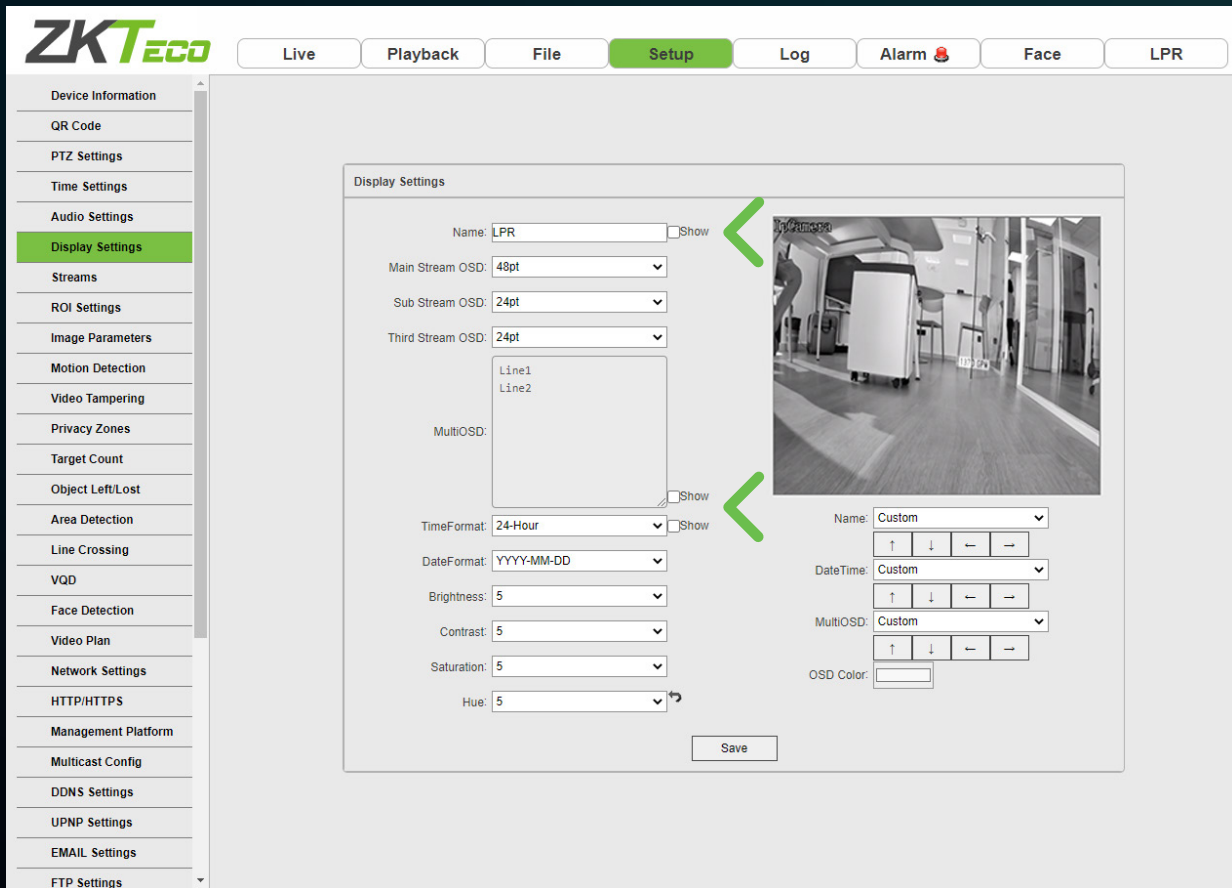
ZKTeco

Live | Playback | File | Setup | Log | Alarm | Face | LPR

Device Information
QR Code
PTZ Settings
Time Settings
Audio Settings
Display Settings
Streams
ROI Settings
Image Parameters
Motion Detection
Video Tampering
Privacy Zones
Target Count
Object Left/Lost
Area Detection
Line Crossing
VQD
Face Detection
Video Plan
Network Settings
HTTP/HTTPS
Management Platform
Multicast Config
DDNS Settings
UPNP Settings
EMAIL Settings
FTP Settings

Display Settings

Name: LPR Show
Main Stream OSD: 48pt
Sub Stream OSD: 24pt
Third Stream OSD: 24pt
MultiOSD: Line1
Line2
Show
TimeFormat: 24-Hour Show
DateFormat: YYYY-MM-DD
Brightness: 5
Contrast: 5
Saturation: 5
Hue: 5

IPCamera

Name: Custom
↑ ↓ ← →
DateTime: Custom
↑ ↓ ← →
MultiOSD: Custom
↑ ↓ ← →
OSD Color:

Save